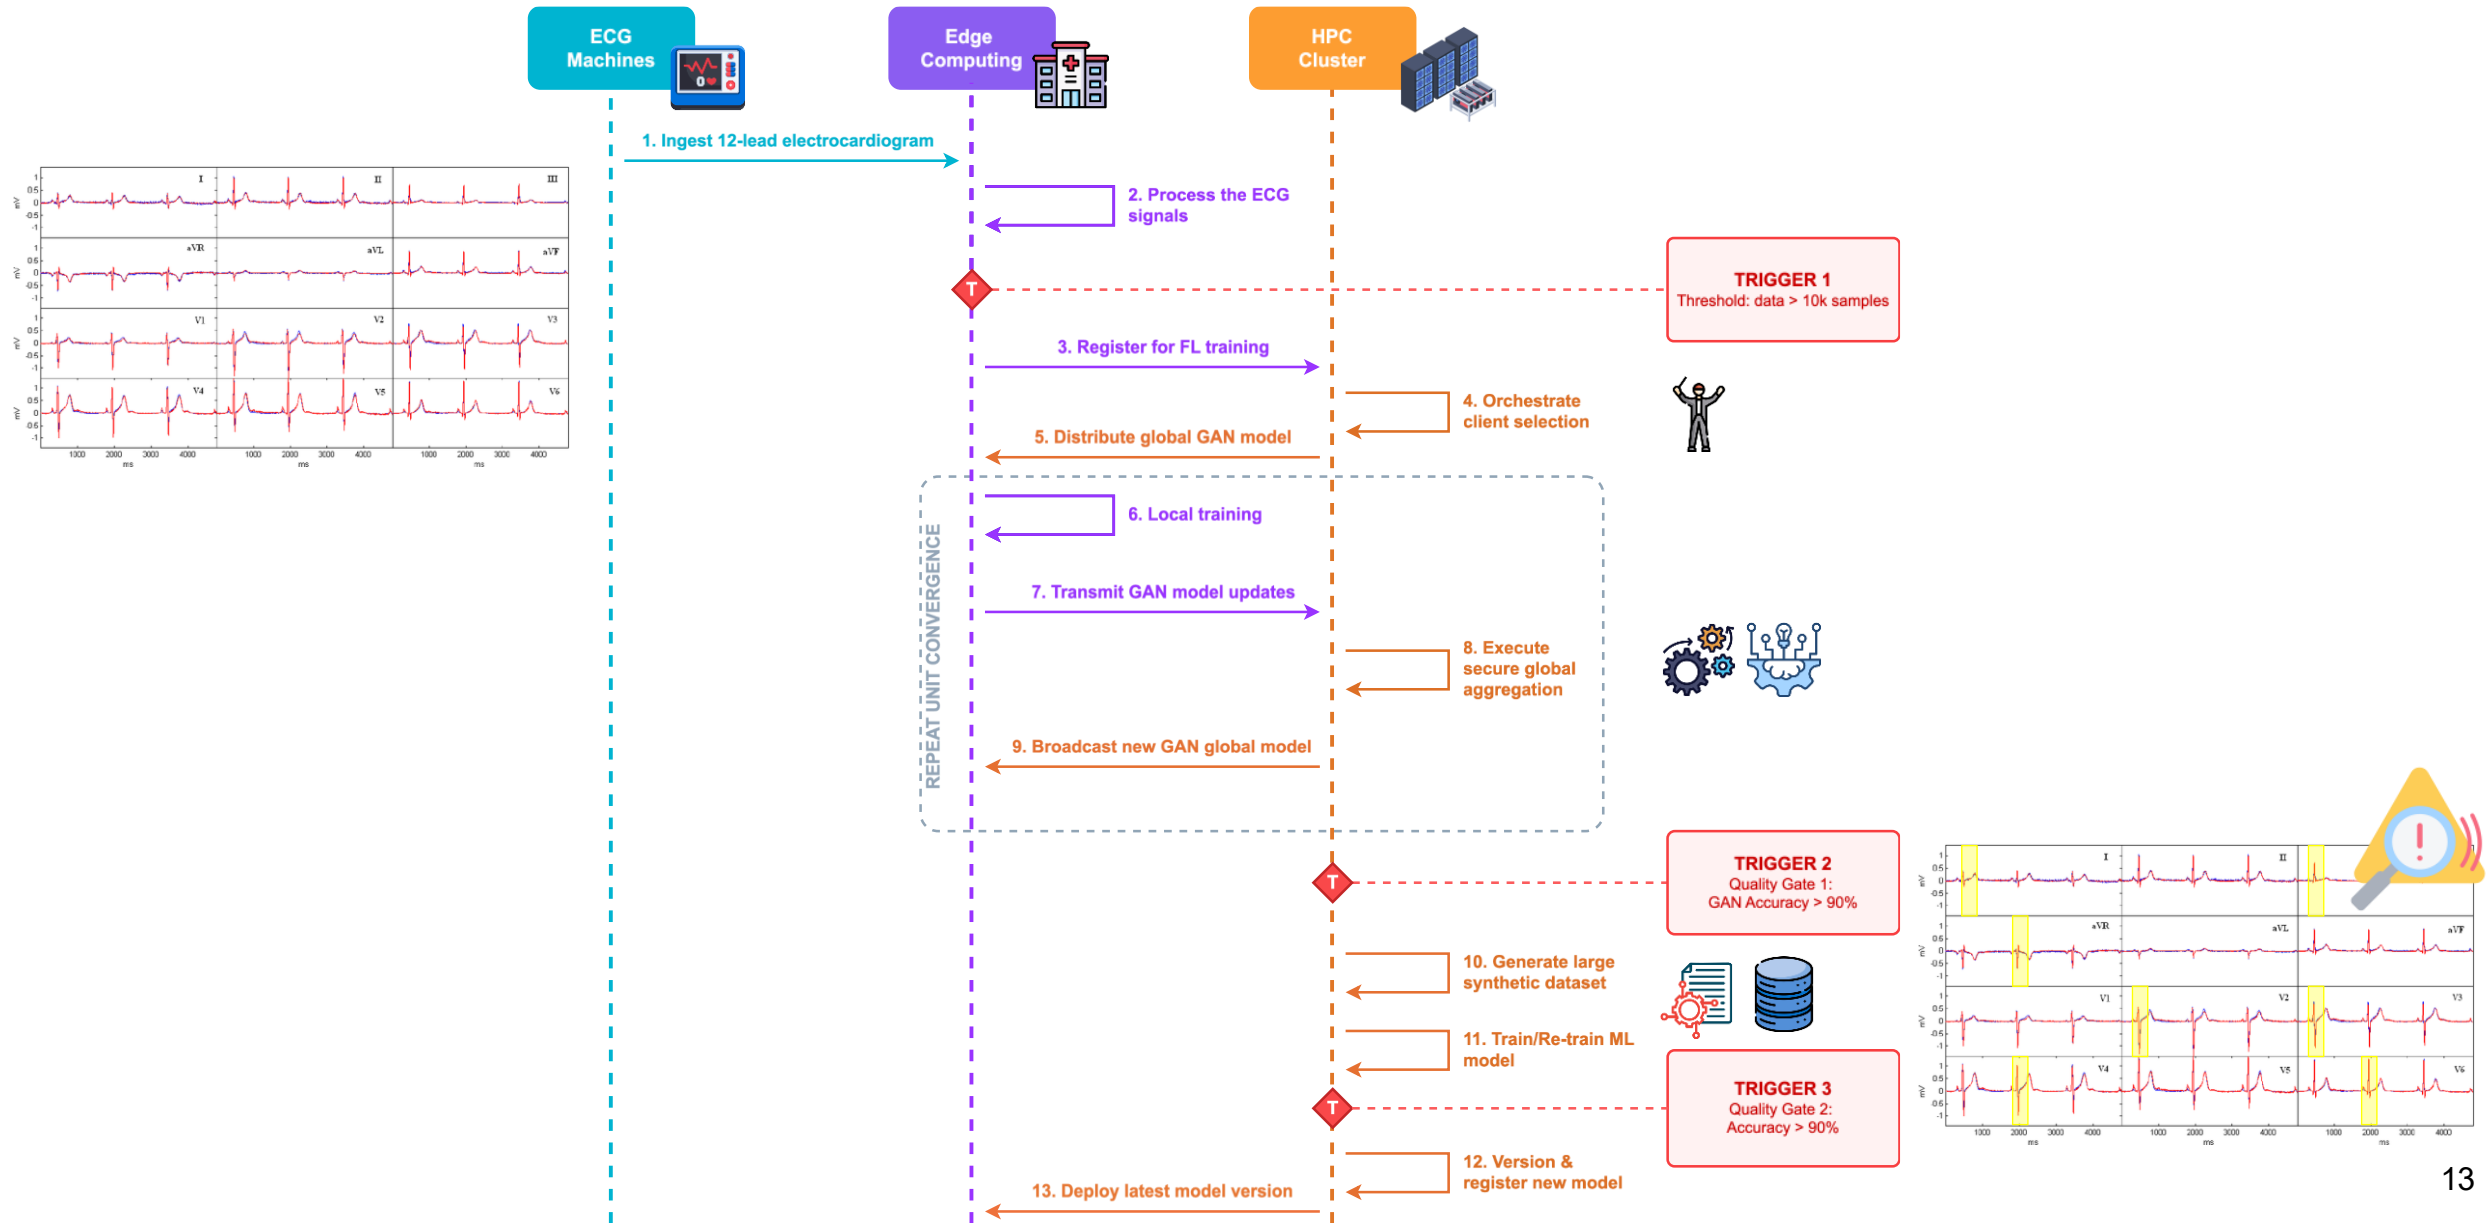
ECG Machines

Edge Computing

HPC Cluster

1. Ingest 12-lead electrocardiogram

2. Process the ECG signals

T

TRIGGER 1
Threshold: data > 10k samples

3. Register for FL training

4. Orchestrate client selection

5. Distribute global GAN model

REPEAT UNIT CONVERGENCE

6. Local training

7. Transmit GAN model updates

8. Execute secure global aggregation

9. Broadcast new GAN global model

T

TRIGGER 2
Quality Gate 1:
GAN Accuracy > 90%

10. Generate large synthetic dataset

11. Train/Re-train ML model

T

TRIGGER 3
Quality Gate 2:
Accuracy > 90%

12. Version & register new model

13. Deploy latest model version

I II III aVR aVL aVF V1 V2 V3 V4 V5 V6

mV ms 1000 2000 3000 4000

13